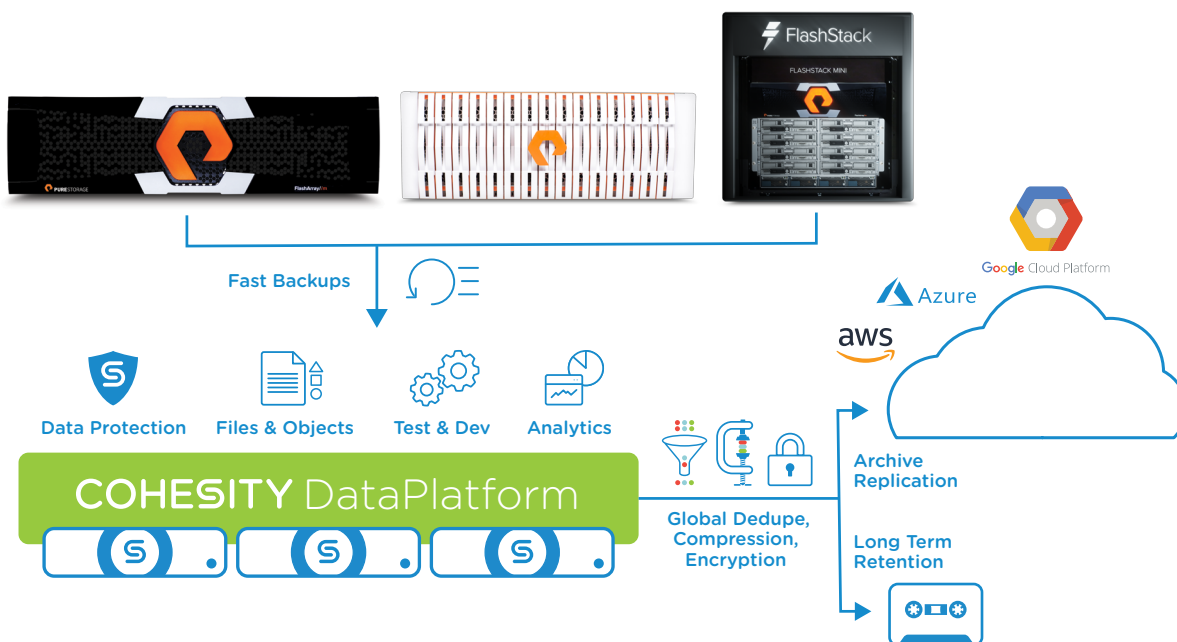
PURESTORAGE

FlashArray//m

FlashStack

FLASHSTACK MINI

Google Cloud Platform

Azure

aws

Fast Backups

Data Protection

Files & Objects

Test & Dev

Analytics

COHESITY DataPlatform

Global Dedupe, Compression, Encryption

Archive Replication

Long Term Retention